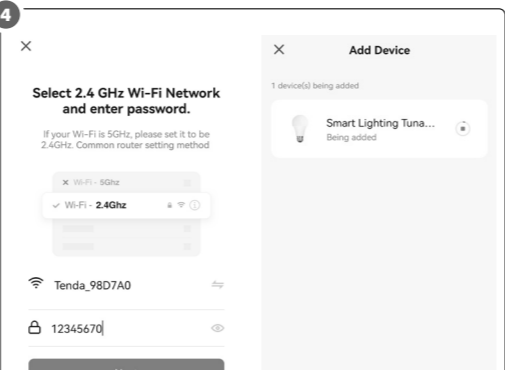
4

×

Select 2.4 GHz Wi-Fi Network and enter password.

If your Wi-Fi is 5GHz, please set it to be 2.4GHz. Common router setting method

× Wi-Fi - 5Ghz

✓ Wi-Fi - 2.4Ghz

Tenda_98D7A0

12345670

×

Add Device

1 device(s) being added

Smart Lighting Tuna...
Being added